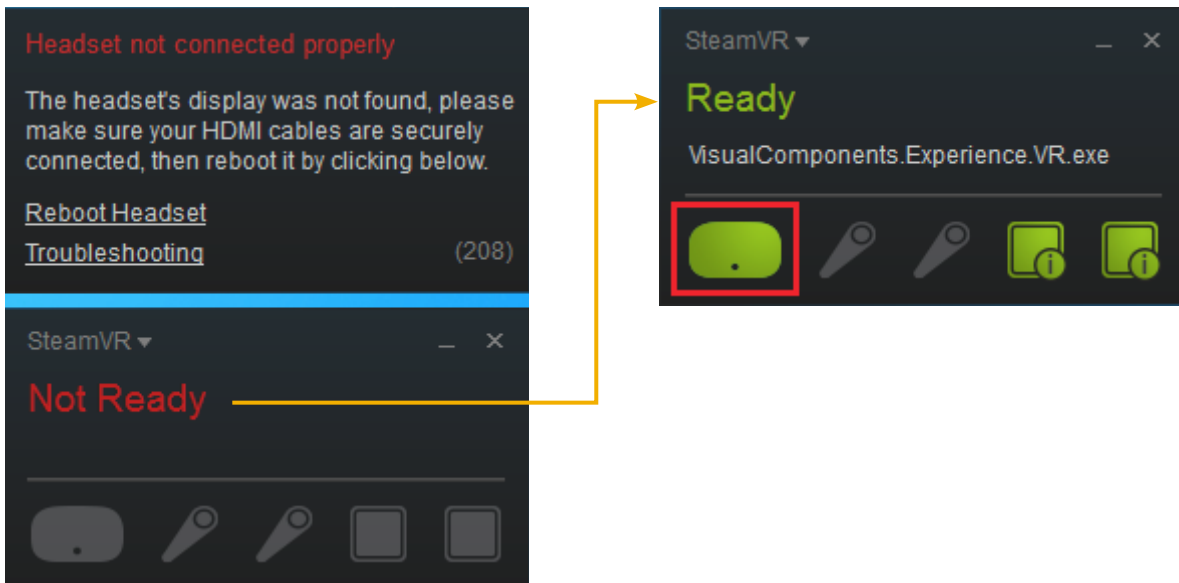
Headset not connected properly

The headset's display was not found, please make sure your HDMI cables are securely connected, then reboot it by clicking below.

Reboot Headset

Troubleshooting (208)

SteamVR ▾ _ ✕

Not Ready

SteamVR ▾ _ ✕

Ready

VisualComponents.Experience.VR.exe